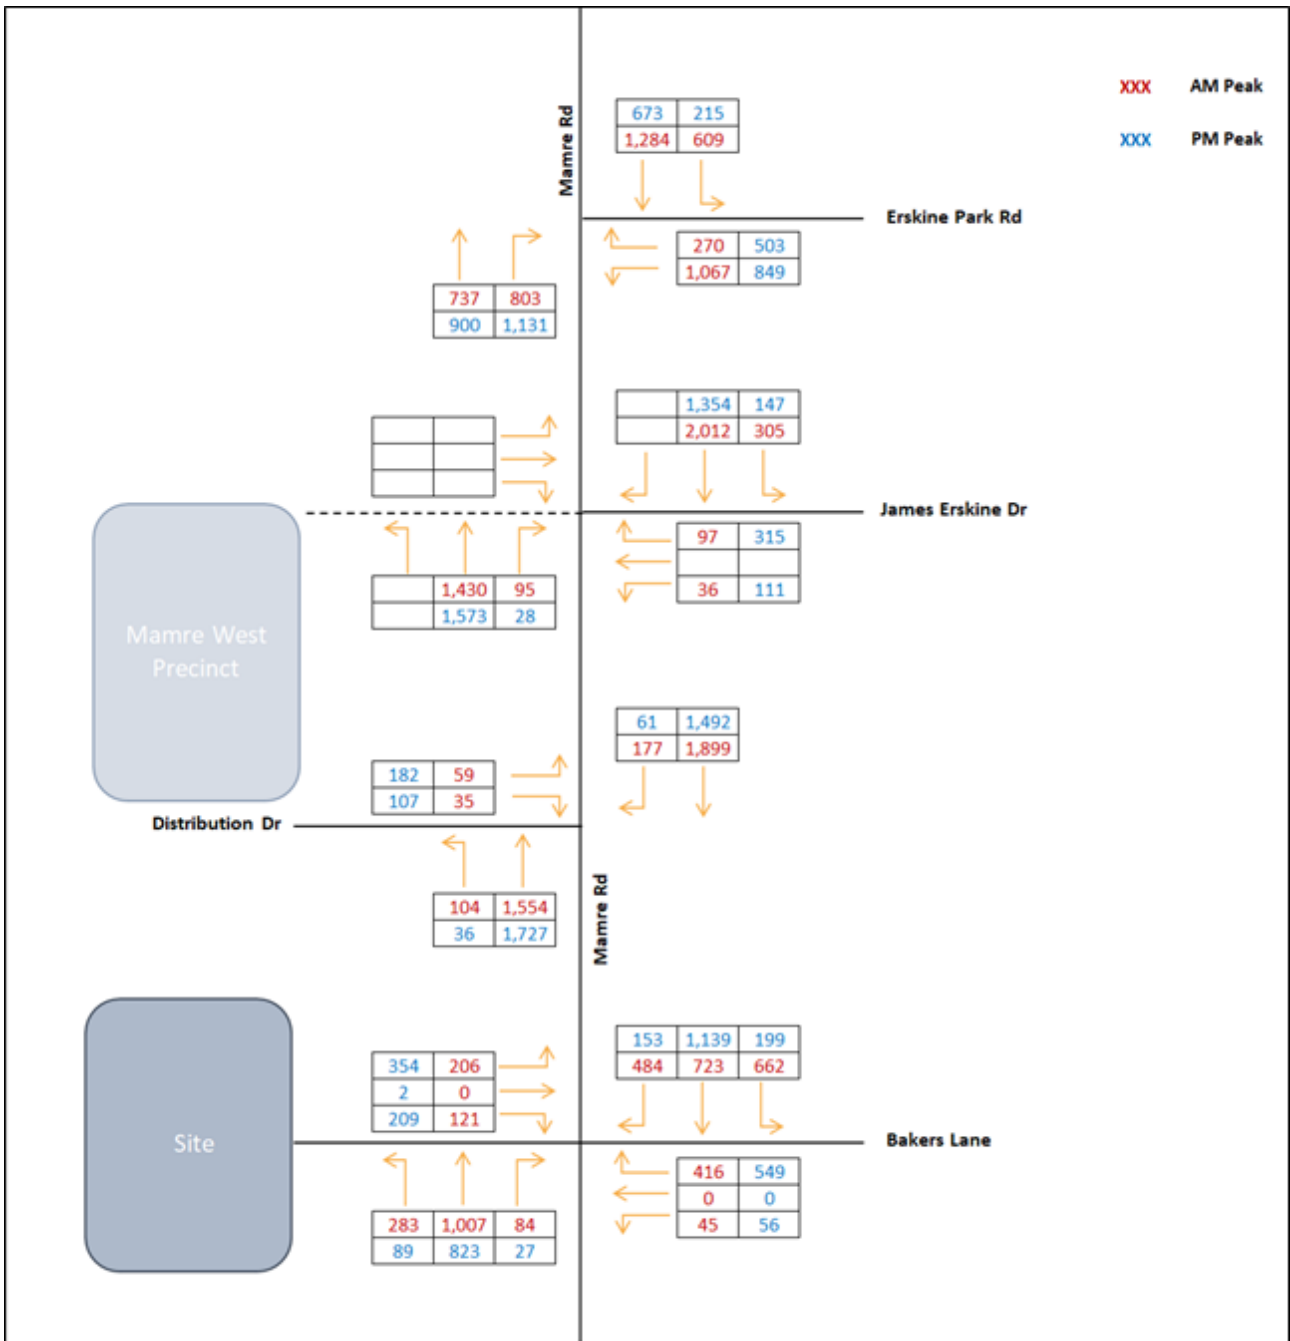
XXX AM Peak

XXX PM Peak

Mamre Rd

| 673 | 215 |
|---|---|
| 1,284 | 609 |

Erskine Park Rd

| 270 | 503 |
|---|---|
| 1,067 | 849 |

| 737 | 803 |
|---|---|
| 900 | 1,131 |

| 1,354 | 147 |
|---|---|
| 2,012 | 305 |

| | |
|---|---|
| | |
| | |

James Erskine Dr

| 97 | 315 |
|---|---|
| | |
| 36 | 111 |

| | 1,430 | 95 |
|---|---|---|
| | 1,573 | 28 |

Mamre West Precinct

| 61 | 1,492 |
|---|---|
| 177 | 1,899 |

| 182 | 59 |
|---|---|
| 107 | 35 |

Distribution Dr

| 104 | 1,554 |
|---|---|
| 36 | 1,727 |

Mamre Rd

| 153 | 1,139 | 199 |
|---|---|---|
| 484 | 723 | 662 |

| 354 | 206 |
|---|---|
| 2 | 0 |
| 209 | 121 |

Site

Bakers Lane

| 416 | 549 |
|---|---|
| 0 | 0 |
| 45 | 56 |

| 283 | 1,007 | 84 |
|---|---|---|
| 89 | 823 | 27 |